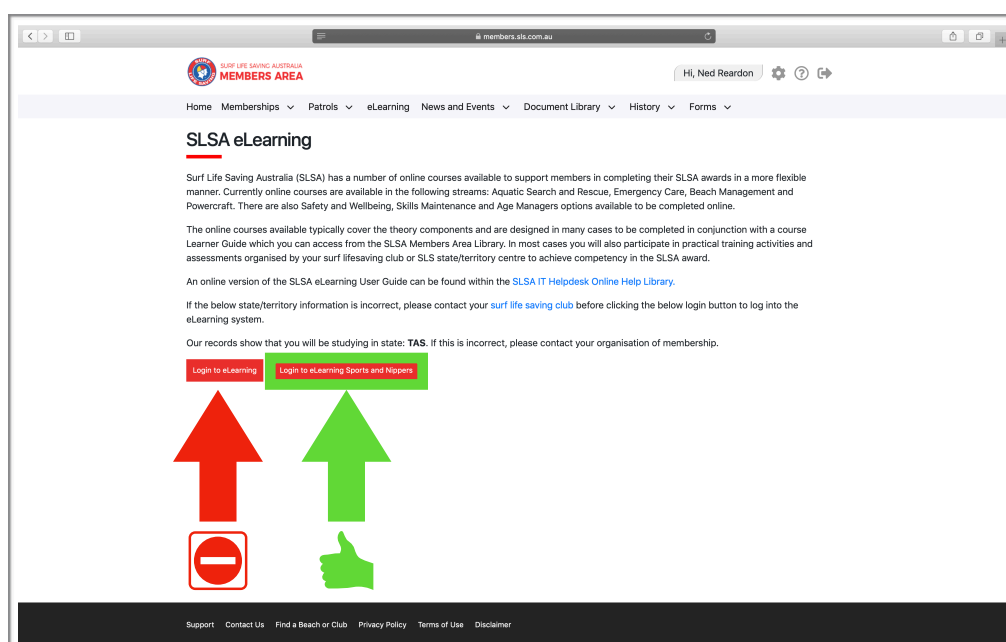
members.sls.com.au

SURF LIFE SAVING AUSTRALIA
MEMBERS AREA

Hi, Ned Reardon

Home Memberships Patrols eLearning News and Events Document Library History Forms

SLSA eLearning

Surf Life Saving Australia (SLSA) has a number of online courses available to support members in completing their SLSA awards in a more flexible manner. Currently online courses are available in the following streams: Aquatic Search and Rescue, Emergency Care, Beach Management and Powercraft. There are also Safety and Wellbeing, Skills Maintenance and Age Managers options available to be completed online.

The online courses available typically cover the theory components and are designed in many cases to be completed in conjunction with a course Learner Guide which you can access from the SLSA Members Area Library. In most cases you will also participate in practical training activities and assessments organised by your surf lifesaving club or SLS state/territory centre to achieve competency in the SLSA award.

An online version of the SLSA eLearning User Guide can be found within the SLSA IT Helpdesk Online Help Library.

If the below state/territory information is incorrect, please contact your surf life saving club before clicking the below login button to log into the eLearning system.

Our records show that you will be studying in state: TAS. If this is incorrect, please contact your organisation of membership.

Login to eLearning

Login to eLearning Sports and Nippers

Support Contact Us Find a Beach or Club Privacy Policy Terms of Use Disclaimer